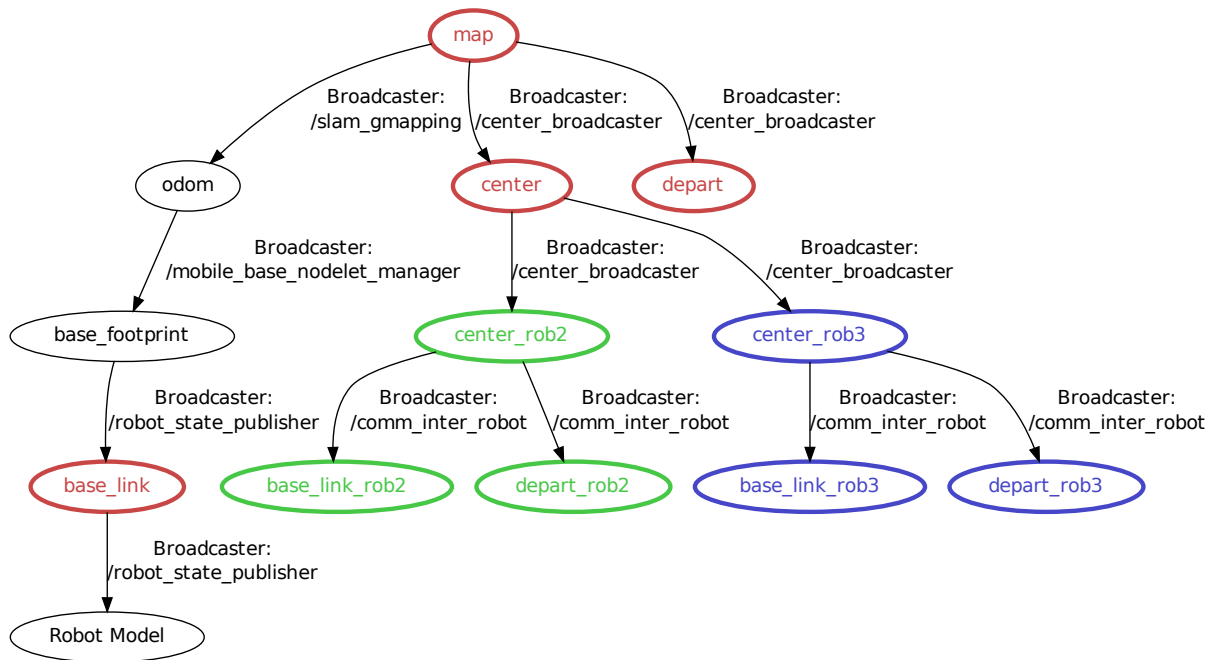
map

Broadcaster: /slam_gmapping

Broadcaster: /center_broadcaster

Broadcaster: /center_broadcaster

odom

center

depart

Broadcaster: /mobile_base_nodelet_manager

Broadcaster: /center_broadcaster

Broadcaster: /center_broadcaster

base_footprint

center_rob2

center_rob3

Broadcaster: /robot_state_publisher

Broadcaster: /comm_inter_robot

Broadcaster: /comm_inter_robot

Broadcaster: /comm_inter_robot

Broadcaster: /comm_inter_robot

base_link

base_link_rob2

depart_rob2

base_link_rob3

depart_rob3

Broadcaster: /robot_state_publisher

Robot Model